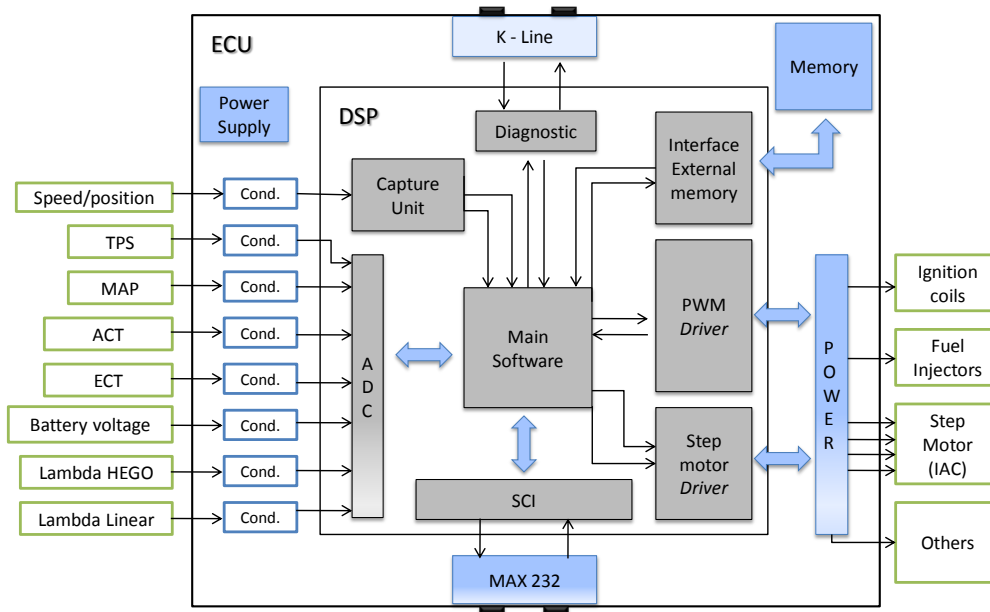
ECU

K - Line

Memory

Power Supply

DSP

Diagnostic

Interface External memory

Speed/position

Cond.

Capture Unit

TPS

Cond.

MAP

Cond.

ACT

Cond.

ECT

Cond.

Battery voltage

Cond.

Lambda HEGO

Cond.

Lambda Linear

Cond.

A D C

Main Software

PWM *Driver*

Step motor *Driver*

SCI

P O W E R

Ignition coils

Fuel Injectors

Step Motor (IAC)

Others

MAX 232